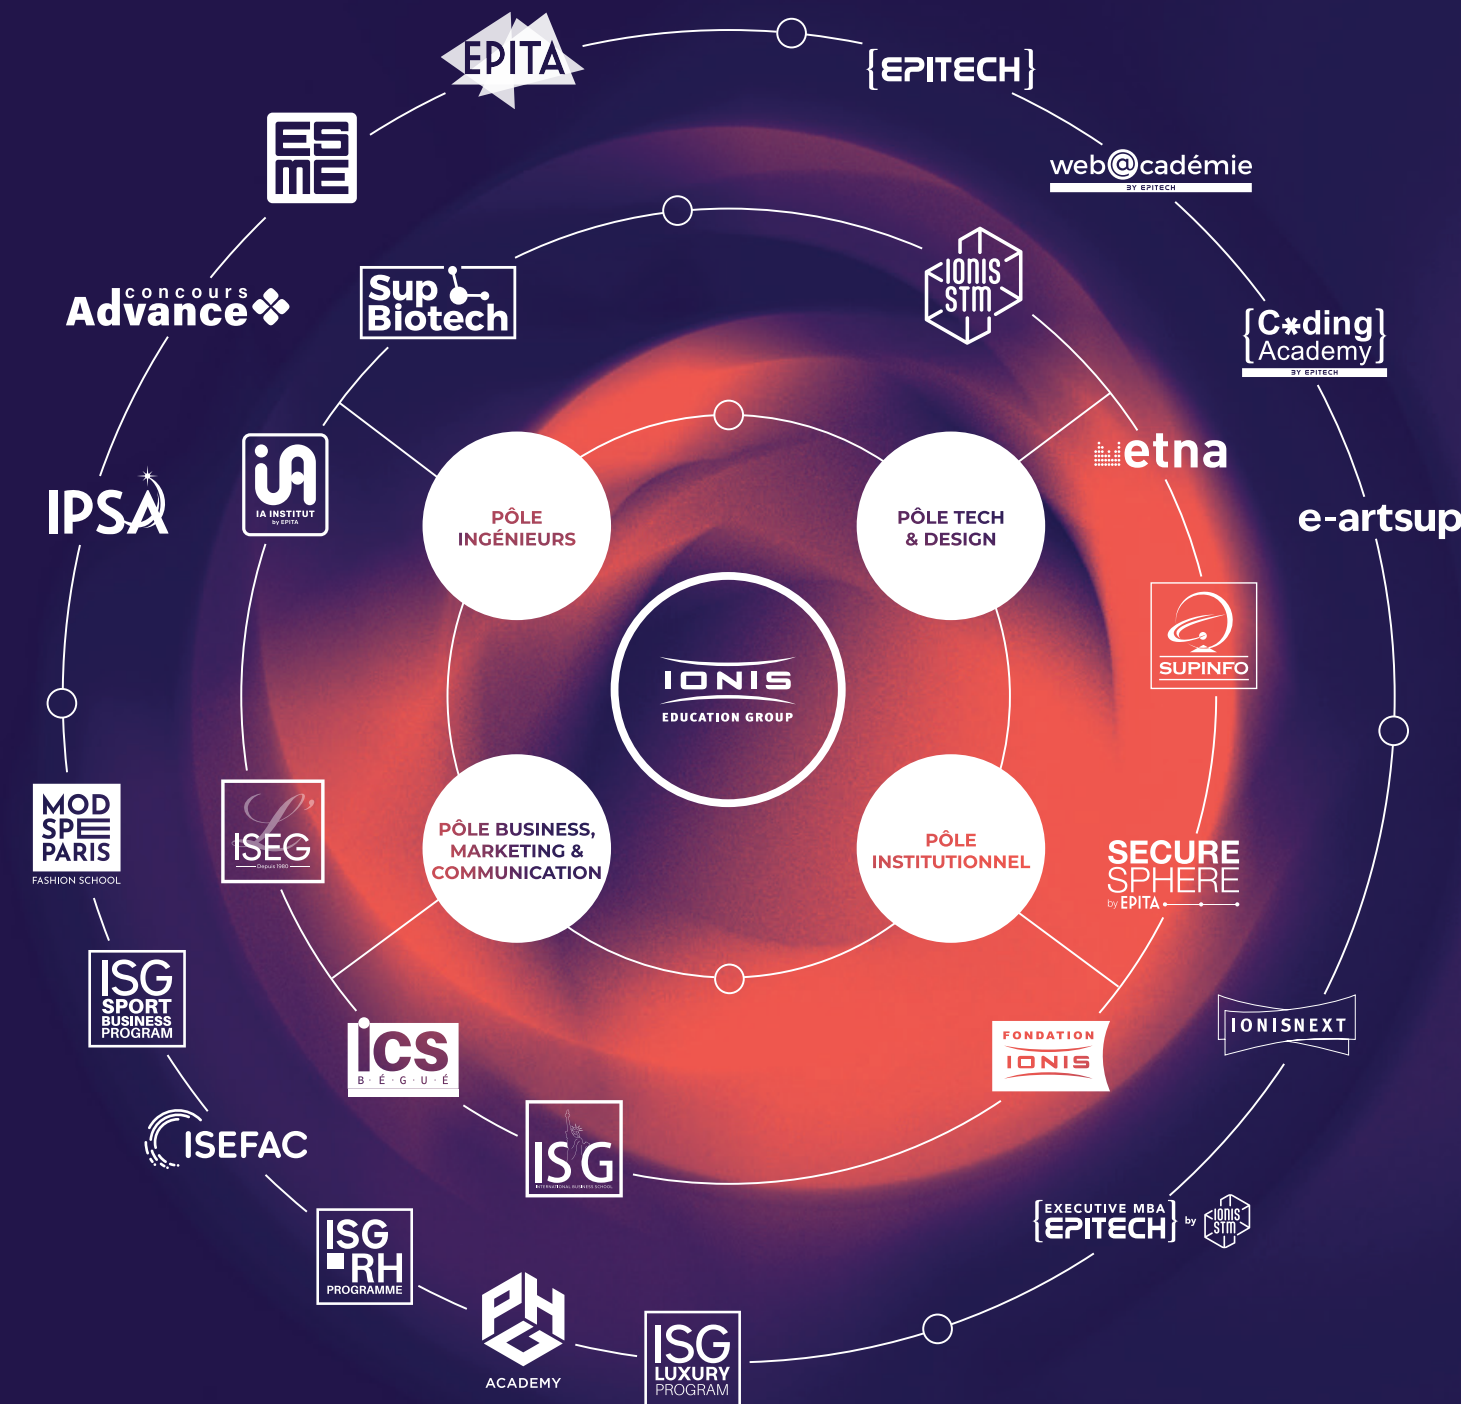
EPITA

{EPITECH}

web@cadémie
BY EPITECH

ESME

concours Advance

Sup Biotech

IONIS STM

{C*ding} Academy
BY EPITECH

etna

e-artsup

IPSA

IA INSTITUT by EPITA

PÔLE INGÉNIEURS

PÔLE TECH & DESIGN

IONIS
EDUCATION GROUP

SUPINFO

MOD SPE PARIS
FASHION SCHOOL

ISEG
Depuis 1980

PÔLE BUSINESS, MARKETING & COMMUNICATION

PÔLE INSTITUTIONNEL

SECURE SPHERE
by EPITA

ISG SPORT BUSINESS PROGRAM

ICS BÉGUÉ

FONDATION IONIS

IONISNEXT

ISEFAC

ISG
INTERNATIONAL BUSINESS SCHOOL

EXECUTIVE MBA {EPITECH} by IONIS STM

ISG RH PROGRAMME

ACADEMY

ISG LUXURY PROGRAM